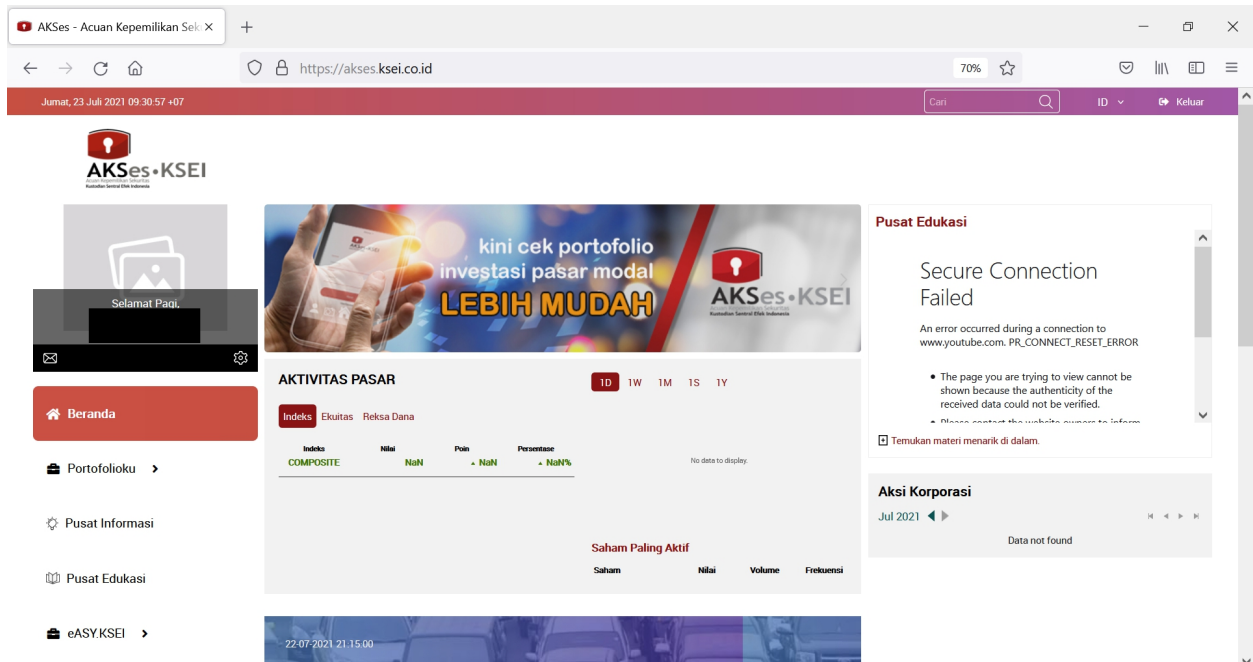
AKSes - Acuan Kepemilikan Sek ×
+

https://akses.ksei.co.id
70%

Jumat, 23 Juli 2021 09:30:57 +07
Cari
ID
Keluar

AKSes•KSEI
Acuan Kepemilikan Sekuritas
Kustodian Sentral Efek Indonesia

Selamat Pagi,

Beranda
Portofolioku
Pusat Informasi
Pusat Edukasi
eASY.KSEI

kini cek portofolio investasi pasar modal
LEBIH MUDAH
AKSes•KSEI
Kustodian Sentral Efek Indonesia

AKTIVITAS PASAR
1D 1W 1M 1S 1Y
Indeks Ekuitas Reksa Dana

| Indeks | Nilai | Poin | Persentase |
|---|---|---|---|
| COMPOSITE | NaN | NaN | NaN% |

No data to display.

Saham Paling Aktif

| Saham | Nilai | Volume | Frekuensi |
|---|---|---|---|

22-07-2021 21.15.00

Pusat Edukasi

Secure Connection Failed

An error occurred during a connection to www.youtube.com. PR_CONNECT_RESET_ERROR

• The page you are trying to view cannot be shown because the authenticity of the received data could not be verified.
• Please contact the website owners to inform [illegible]

Temukan materi menarik di dalam.

Aksi Korporasi
Jul 2021
Data not found